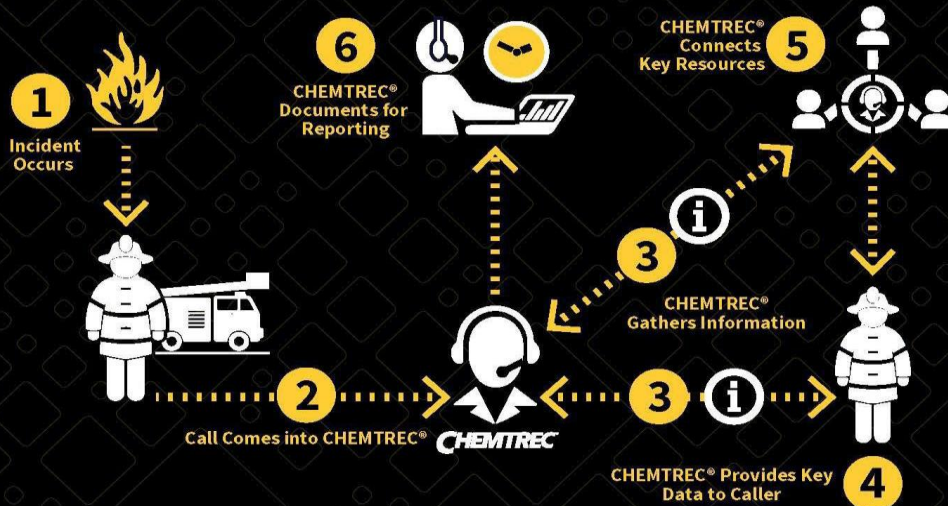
1
Incident Occurs

6
CHEMTREC® Documents for Reporting

CHEMTREC® Connects Key Resources
5

3
i

CHEMTREC® Gathers Information

2
Call Comes into CHEMTREC®

CHEMTREC

3
i

CHEMTREC® Provides Key Data to Caller
4